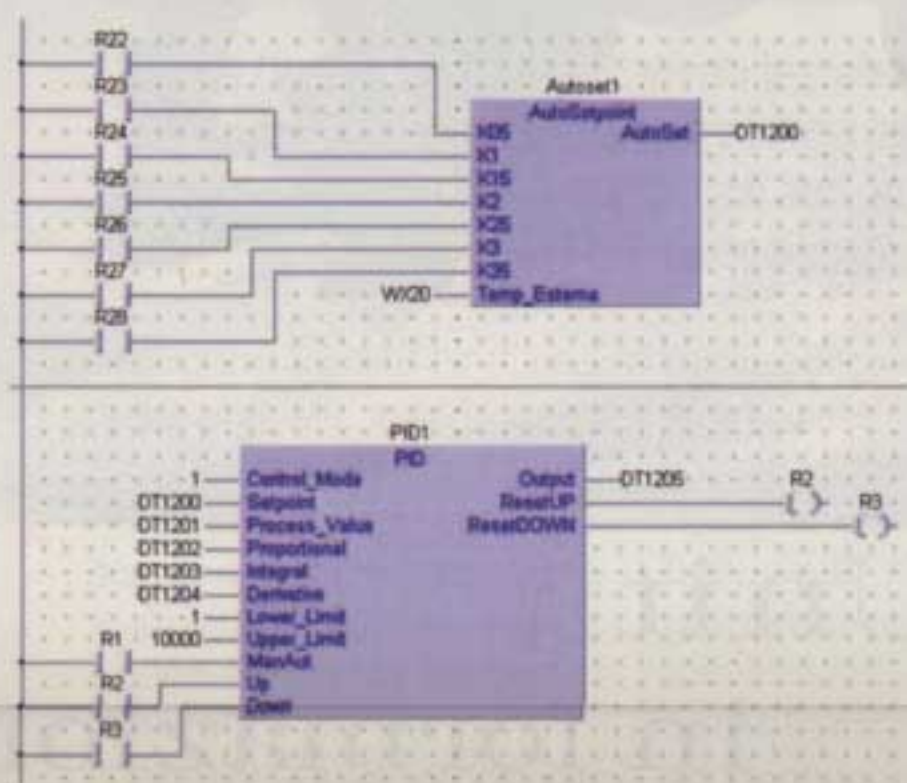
R22
R23
R24
R25
R26
R27
R28

Autoset1
AutoSetpoint
K05
K1
K15
K2
K25
K3
K35
WX20
Temp_Esterna
AutoSet
DT1200

PID1
PID
1
DT1200
DT1201
DT1202
DT1203
DT1204
1
10000
R1
R2
R3
Control_Mode
Setpoint
Process_Value
Proportional
Integral
Derivative
Lower_Limit
Upper_Limit
ManAut
Up
Down
Output
ResetUP
ResetDOWN
DT1205
R2
R3